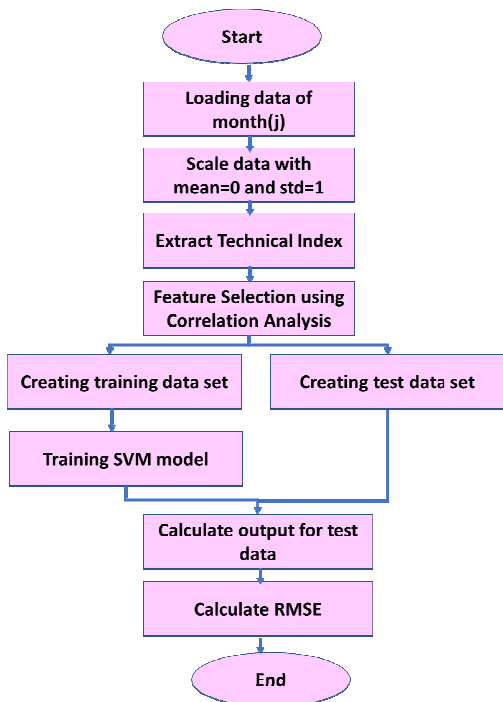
Start

Loading data of month(j)

Scale data with mean=0 and std=1

Extract Technical Index

Feature Selection using Correlation Analysis

Creating training data set

Creating test data set

Training SVM model

Calculate output for test data

Calculate RMSE

End